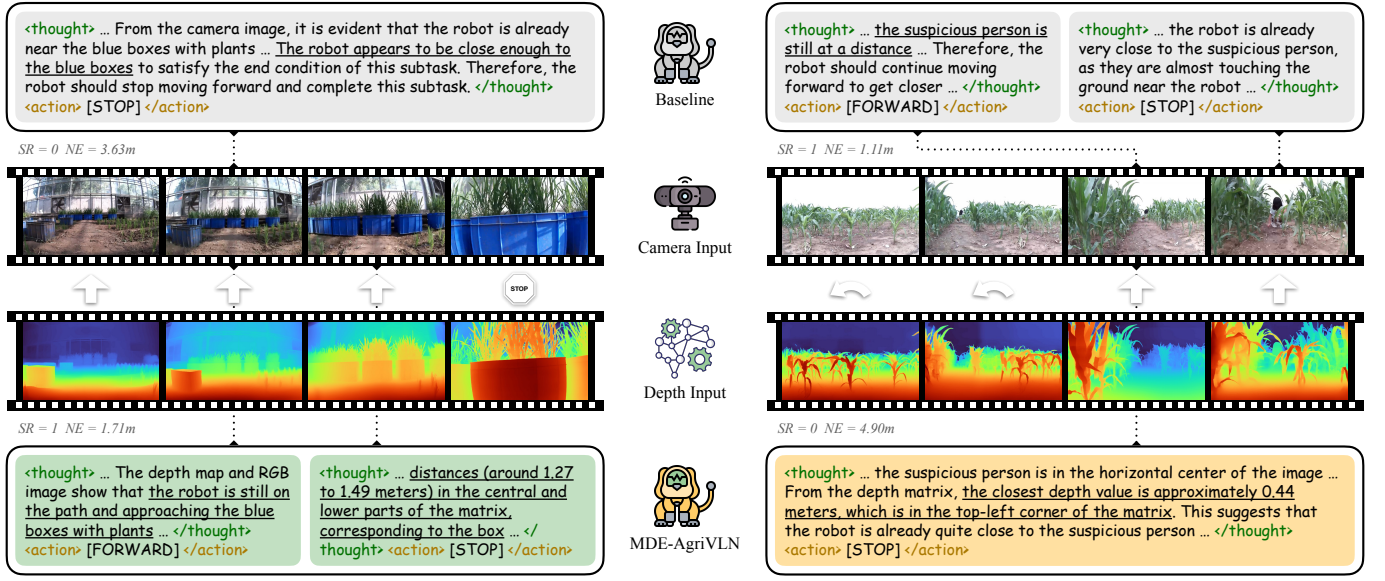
<thought> … From the camera image, it is evident that the robot is already near the blue boxes with plants … The robot appears to be close enough to the blue boxes to satisfy the end condition of this subtask. Therefore, the robot should stop moving forward and complete this subtask. </thought> <action> [STOP] </action>

SR = 0 NE = 3.63m

Baseline

Camera Input

Depth Input

MDE-AgriVLN

STOP

SR = 1 NE = 1.71m

<thought> … The depth map and RGB image show that the robot is still on the path and approaching the blue boxes with plants … </thought> <action> [FORWARD] </action>

<thought> … distances (around 1.27 to 1.49 meters) in the central and lower parts of the matrix, corresponding to the box … </thought> <action> [STOP] </action>

<thought> … the suspicious person is still at a distance … Therefore, the robot should continue moving forward to get closer … </thought> <action> [FORWARD] </action>

<thought> … the robot is already very close to the suspicious person, as they are almost touching the ground near the robot … </thought> <action> [STOP] </action>

SR = 1 NE = 1.11m

SR = 0 NE = 4.90m

<thought> … the suspicious person is in the horizontal center of the image … From the depth matrix, the closest depth value is approximately 0.44 meters, which is in the top-left corner of the matrix. This suggests that the robot is already quite close to the suspicious person … </thought> <action> [STOP] </action>